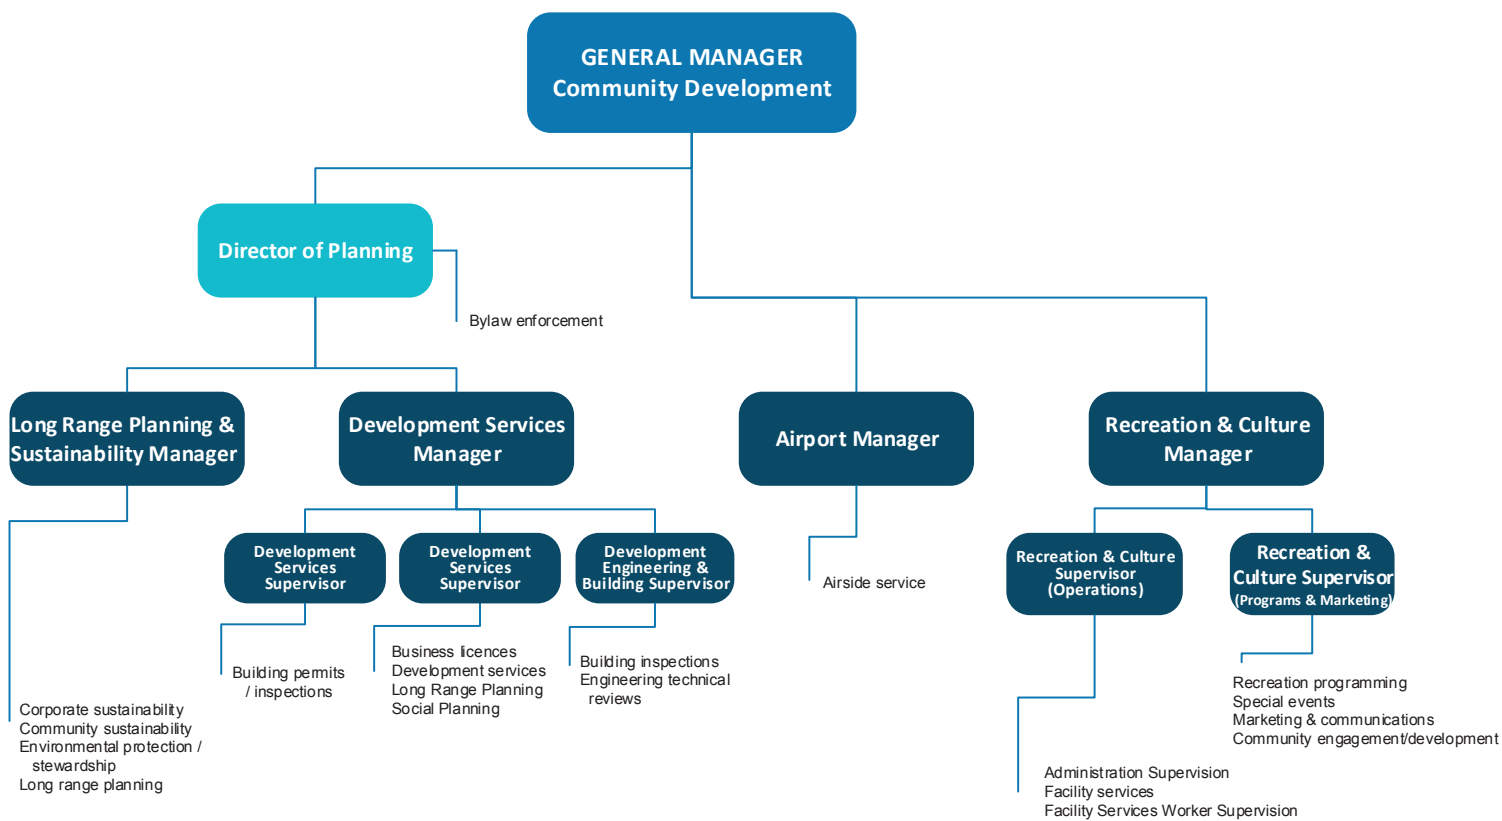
GENERAL MANAGER
Community Development

Director of Planning

Bylaw enforcement

Long Range Planning & Sustainability Manager

Development Services Manager

Airport Manager

Recreation & Culture Manager

Development Services Supervisor

Development Services Supervisor

Development Engineering & Building Supervisor

Airside service

Recreation & Culture Supervisor (Operations)

Recreation & Culture Supervisor (Programs & Marketing)

Building permits / inspections

Business licences
Development services
Long Range Planning
Social Planning

Building inspections
Engineering technical reviews

Recreation programming
Special events
Marketing & communications
Community engagement/development

Corporate sustainability
Community sustainability
Environmental protection / stewardship
Long range planning

Administration Supervision
Facility services
Facility Services Worker Supervision